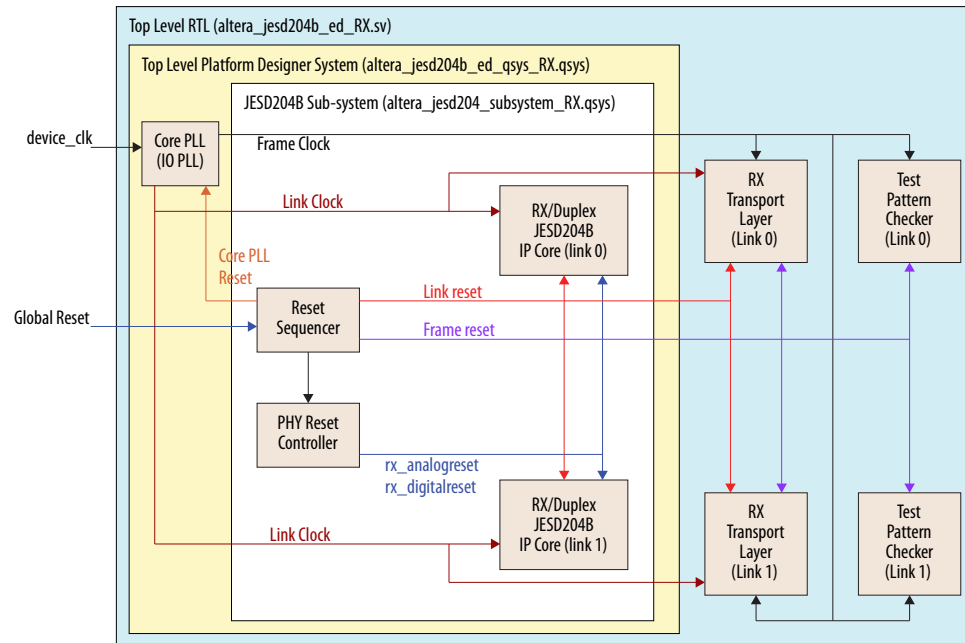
Top Level RTL (altera_jesd204b_ed_RX.sv)

Top Level Platform Designer System (altera_jesd204b_ed_qsys_RX.qsys)

JESD204B Sub-system (altera_jesd204_subsystem_RX.qsys)

device_clk

Core PLL (IO PLL)

Frame Clock

Link Clock

RX/Duplex JESD204B IP Core (link 0)

RX Transport Layer (Link 0)

Test Pattern Checker (Link 0)

Core PLL Reset

Global Reset

Reset Sequencer

Link reset

Frame reset

PHY Reset Controller

rx_analogreset

rx_digitalreset

Link Clock

RX/Duplex JESD204B IP Core (link 1)

RX Transport Layer (Link 1)

Test Pattern Checker (Link 1)